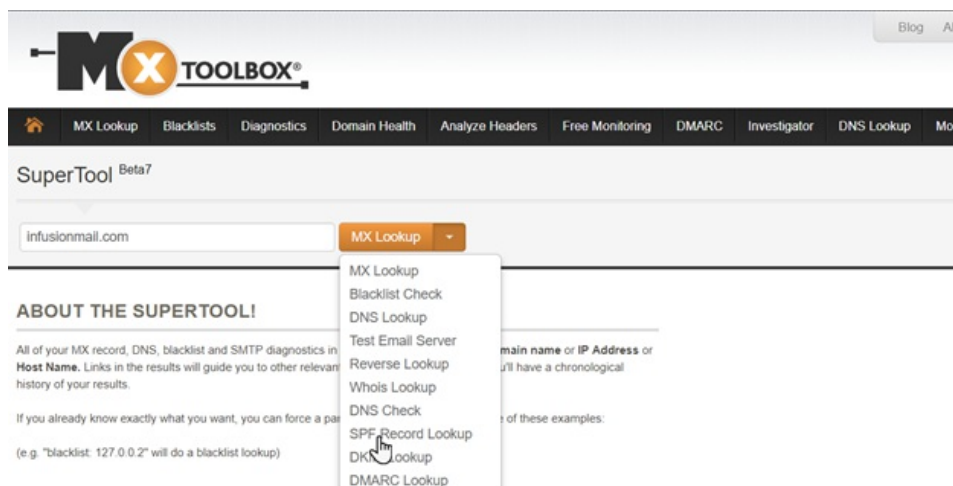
Blog A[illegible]

MX TOOLBOX®

MX Lookup Blacklists Diagnostics Domain Health Analyze Headers Free Monitoring DMARC Investigator DNS Lookup Mo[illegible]

SuperTool Beta7

infusionmail.com

MX Lookup

MX Lookup
Blacklist Check
DNS Lookup
Test Email Server
Reverse Lookup
Whois Lookup
DNS Check
SPF Record Lookup
DK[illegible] Lookup
DMARC Lookup

ABOUT THE SUPERTOOL!

All of your MX record, DNS, blacklist and SMTP diagnostics in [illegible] main name or IP Address or Host Name. Links in the results will guide you to other relevant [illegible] u'll have a chronological history of your results.

If you already know exactly what you want, you can force a par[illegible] of these examples:

(e.g. "blacklist: 127.0.0.2" will do a blacklist lookup)